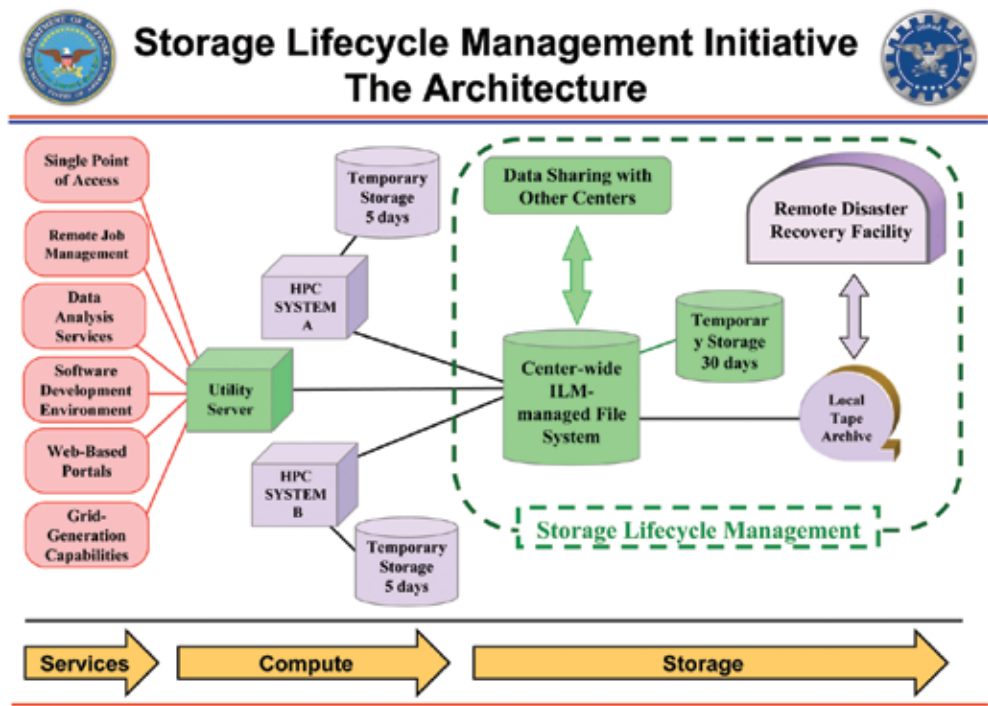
Storage Lifecycle Management Initiative
The Architecture

Single Point of Access

Remote Job Management

Data Analysis Services

Software Development Environment

Web-Based Portals

Grid-Generation Capabilities

Utility Server

Temporary Storage 5 days

HPC SYSTEM A

HPC SYSTEM B

Temporary Storage 5 days

Data Sharing with Other Centers

Center-wide ILM-managed File System

Temporary Storage 30 days

Remote Disaster Recovery Facility

Local Tape Archive

Storage Lifecycle Management

Services

Compute

Storage